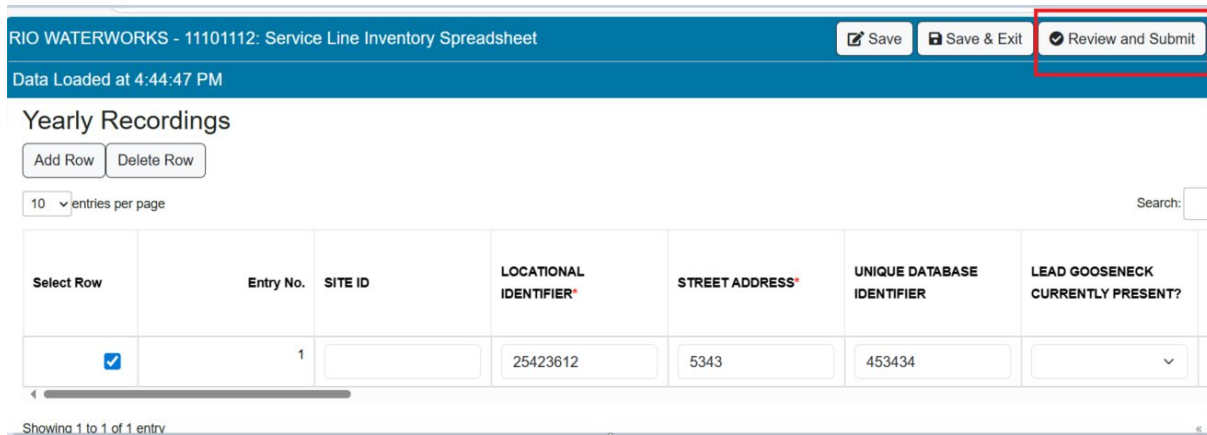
RIO WATERWORKS - 11101112: Service Line Inventory Spreadsheet

Save | Save & Exit | Review and Submit

Data Loaded at 4:44:47 PM

Yearly Recordings

Add Row | Delete Row

10 entries per page

Search:

| Select Row | Entry No. | SITE ID | LOCATIONAL IDENTIFIER* | STREET ADDRESS* | UNIQUE DATABASE IDENTIFIER | LEAD GOOSENECK CURRENTLY PRESENT? |
|---|---|---|---|---|---|---|
| ☑ | 1 | | 25423612 | 5343 | 453434 | |

Showing 1 to 1 of 1 entry